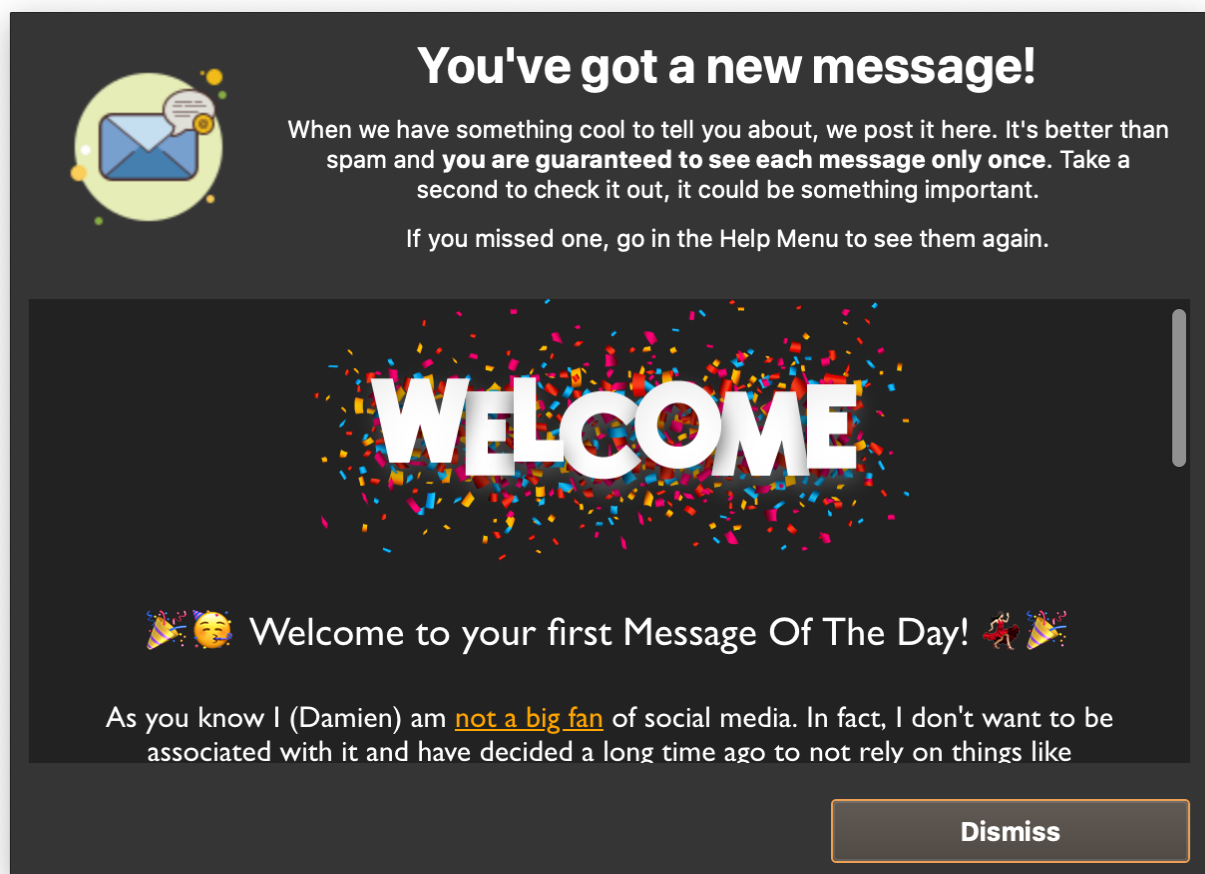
You've got a new message!

When we have something cool to tell you about, we post it here. It's better than spam and **you are guaranteed to see each message only once**. Take a second to check it out, it could be something important.

If you missed one, go in the Help Menu to see them again.

WELCOME

🎉🥳 Welcome to your first Message Of The Day! 💃🎉

As you know I (Damien) am not a big fan of social media. In fact, I don't want to be associated with it and have decided a long time ago to not rely on things like

Dismiss